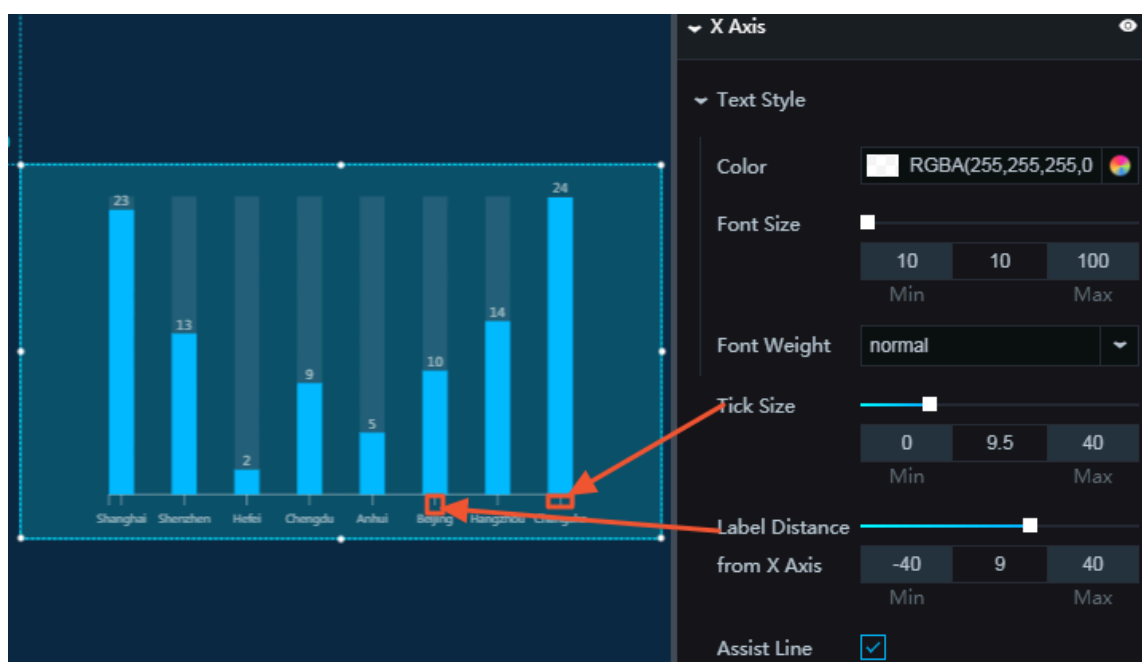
23
13
2
9
5
10
14
24
Shanghai Shenzhen Hefei Chengdu Anhui Beijing Hangzhou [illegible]

X Axis

Text Style

Color RGBA(255,255,255,0

Font Size
10 10 100
Min Max

Font Weight normal

Tick Size
0 9.5 40
Min Max

Label Distance from X Axis
-40 9 40
Min Max

Assist Line